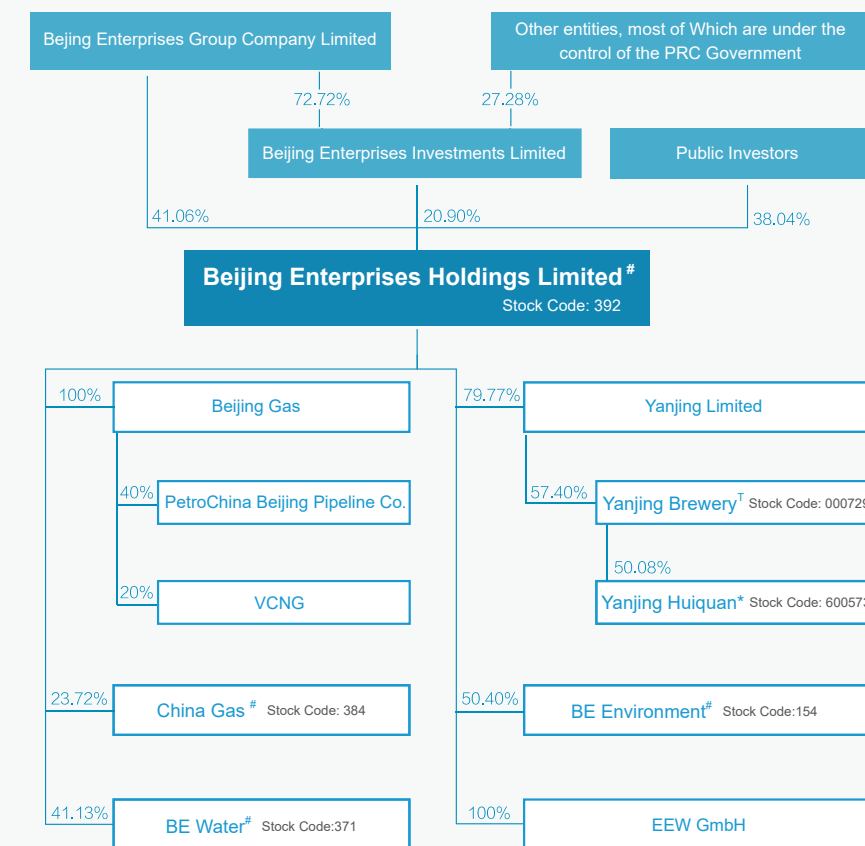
Bejing Enterprises Group Company Limited

Other entities, most of Which are under the control of the PRC Government

72.72%

27.28%

Beijing Enterprises Investments Limited

Public Investors

41.06%

20.90%

38.04%

Beijing Enterprises Holdings Limited #
Stock Code: 392

100%
Beijing Gas

40%
PetroChina Beijing Pipeline Co.

20%
VCNG

23.72%
China Gas # Stock Code: 384

41.13%
BE Water# Stock Code:371

79.77%
Yanjing Limited

57.40%
Yanjing Brewery$^T$ Stock Code: 00072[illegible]

50.08%
Yanjing Huiquan* Stock Code: 60057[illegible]

50.40%
BE Environment# Stock Code:154

100%
EEW GmbH